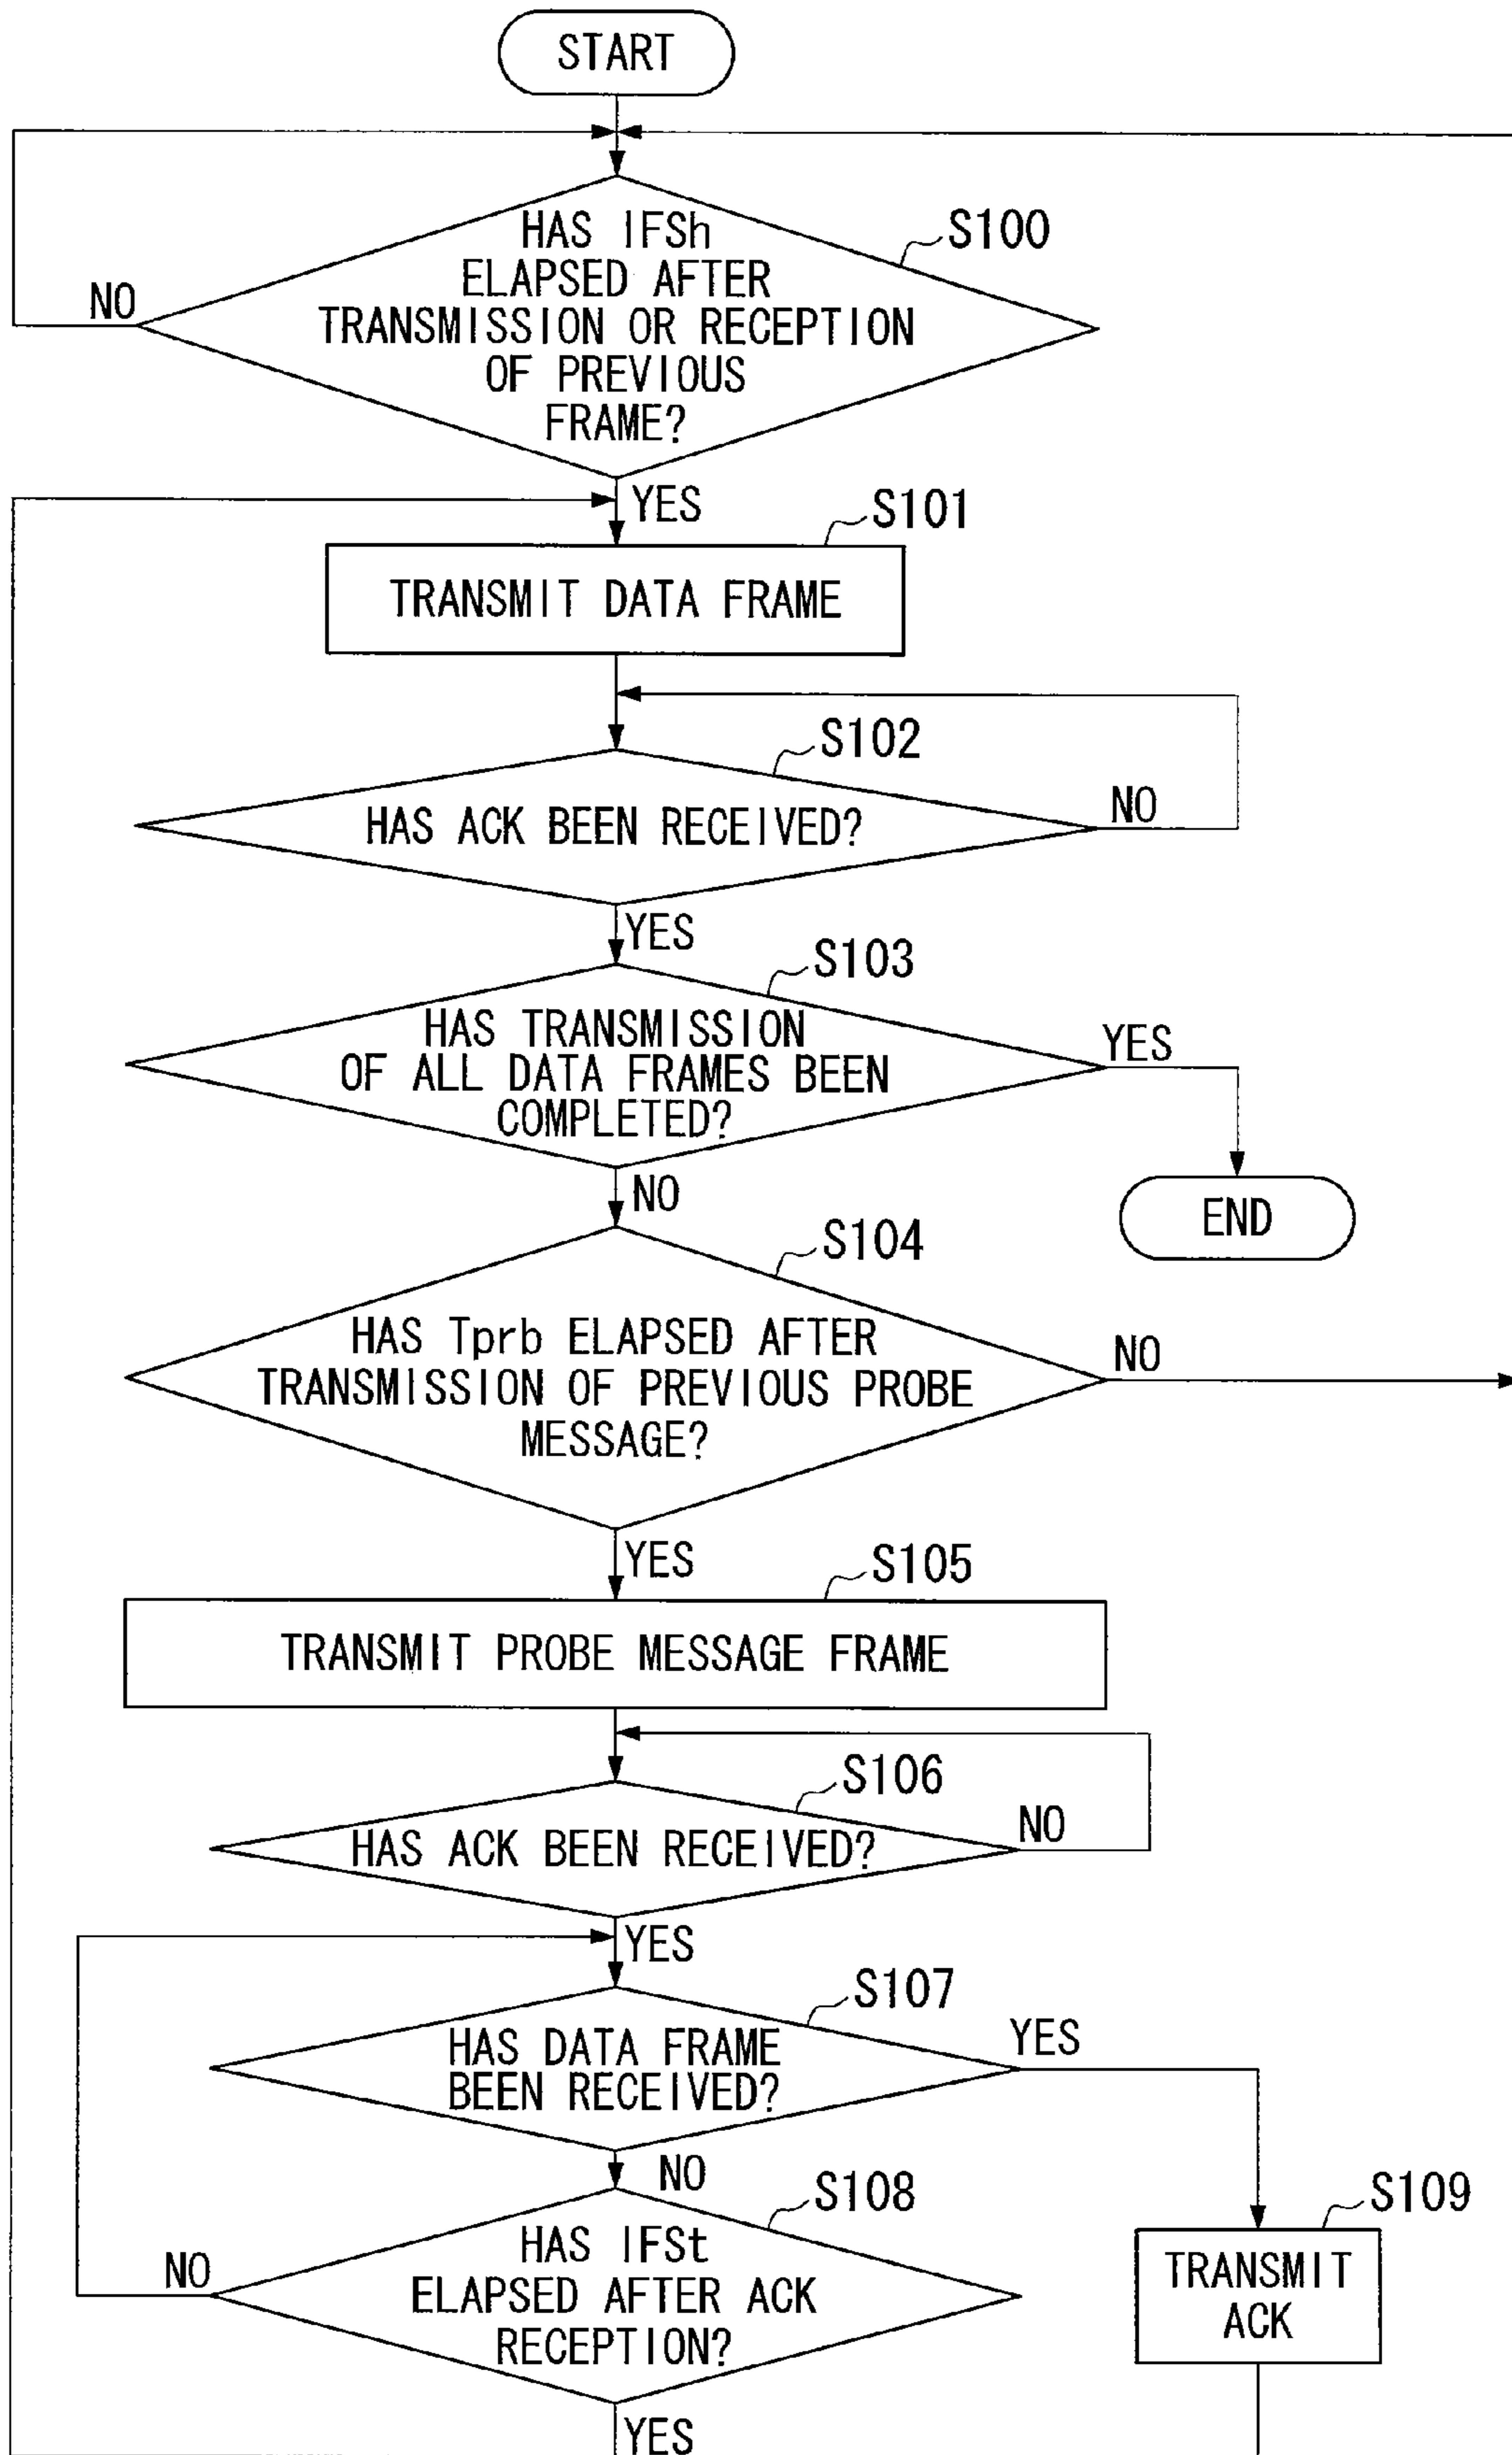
START

S100
HAS IFSh ELAPSED AFTER TRANSMISSION OR RECEPTION OF PREVIOUS FRAME?
NO
YES

S101
TRANSMIT DATA FRAME

S102
HAS ACK BEEN RECEIVED?
NO
YES

S103
HAS TRANSMISSION OF ALL DATA FRAMES BEEN COMPLETED?
YES
END
NO

S104
HAS Tprb ELAPSED AFTER TRANSMISSION OF PREVIOUS PROBE MESSAGE?
NO
YES

S105
TRANSMIT PROBE MESSAGE FRAME

S106
HAS ACK BEEN RECEIVED?
NO
YES

S107
HAS DATA FRAME BEEN RECEIVED?
YES
NO

S108
HAS IFSt ELAPSED AFTER ACK RECEPTION?
NO
YES

S109
TRANSMIT ACK